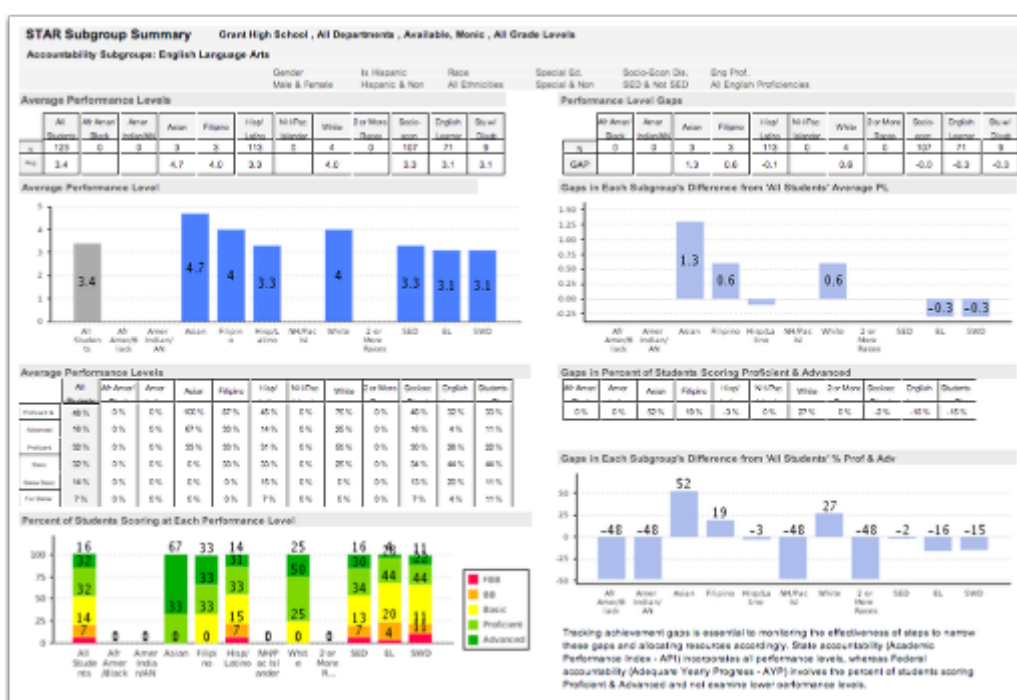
STAR Subgroup Summary Grant High School , All Departments , Available, Monic , All Grade Levels

Accountability Subgroups: English Language Arts

Gender Male & Female | Is Hispanic Hispanic & Non | Race All Ethnicities | Special Ed. Special & Non | Socio-Econ Dis. SED & Not SED | Eng Prof. All English Proficiencies

Average Performance Levels

| | All Students | Afr Amer/Black | Amer Indian/AN | Asian | Filipino | Hisp/Latino | NHPac Islander | White | 2 or More Races | Socio-econ | English Learner | Stu w/ Disab |
|---|---|---|---|---|---|---|---|---|---|---|---|---|
| n | 123 | 0 | 0 | 3 | 3 | 113 | 0 | 4 | 0 | 107 | 71 | 9 |
| Avg | 3.4 | | | 4.7 | 4.0 | 3.3 | | 4.0 | | 3.3 | 3.1 | 3.1 |

Performance Level Gaps

| | Afr Amer/Black | Amer Indian/AN | Asian | Filipino | Hisp/Latino | NHPac Islander | White | 2 or More Races | Socio-econ | English Learner | Stu w/ Disab |
|---|---|---|---|---|---|---|---|---|---|---|---|
| n | 0 | 0 | 3 | 3 | 113 | 0 | 4 | 0 | 107 | 71 | 9 |
| GAP | | | 1.3 | 0.6 | -0.1 | | 0.6 | | -0.0 | -0.3 | -0.3 |

Average Performance Level

5 4 3 2 1 0

3.4 4.7 4 3.3 4 3.3 3.1 3.1

All Students | Afr Amer/Black | Amer Indian/AN | Asian | Filipino | Hisp/Latino | NH/Pac Isl | White | 2 or More Races | SED | EL | SWD

Gaps in Each Subgroup's Difference from 'All Students' Average PL

1.50 1.25 1.00 0.75 0.50 0.25 0.00 -0.25

1.3 0.6 0.6 -0.3 -0.3

Afr Amer/Black | Amer Indian/AN | Asian | Filipino | Hisp/Latino | NH/Pac Isl | White | 2 or More Races | SED | EL | SWD

Average Performance Levels

| | All Students | Afr Amer/Black | Amer Indian | Asian | Filipino | Hisp/Latino | NH/Pac | White | 2 or More | Socioec | English | Students |
|---|---|---|---|---|---|---|---|---|---|---|---|---|
| Proficient & | 48% | 0% | 0% | 100% | 67% | 45% | 0% | 75% | 0% | 46% | 32% | 33% |
| Advanced | 16% | 0% | 0% | 67% | 33% | 14% | 0% | 25% | 0% | 16% | 4% | 11% |
| Proficient | 32% | 0% | 0% | 33% | 33% | 31% | 0% | 50% | 0% | 30% | 28% | 22% |
| Basic | 32% | 0% | 0% | 0% | 33% | 33% | 0% | 25% | 0% | 34% | 44% | 44% |
| Below Basic | 14% | 0% | 0% | 0% | 0% | 15% | 0% | 0% | 0% | 13% | 20% | 11% |
| Far Below | 7% | 0% | 0% | 0% | 0% | 7% | 0% | 0% | 0% | 7% | 4% | 11% |

Gaps in Percent of Students Scoring Proficient & Advanced

| Afr Amer | Amer | Asian | Filipino | Hisp/ | NH/Pac | White | 2 or More | Socioec | English | Students |
|---|---|---|---|---|---|---|---|---|---|---|
| 0% | 0% | 52% | 19% | -3% | 0% | 27% | 0% | -2% | -16% | -15% |

Gaps in Each Subgroup's Difference from 'All Students' % Prof & Adv

50 25 0 -25 -50

-48 -48 52 19 -3 -48 27 -48 -2 -16 -15

Afr Amer/Black | Amer Indian/AN | Asian | Filipino | Hisp/Latino | NH/Pac Isl | White | 2 or More Races | SED | EL | SWD

Percent of Students Scoring at Each Performance Level

100 75 50 25 0

16 32 32 14 7 | 0 | 0 | 67 33 0 | 33 33 33 0 | 14 31 33 15 7 | 0 | 25 50 25 0 | 0 | 16 30 34 13 7 | 4 28 44 20 4 | 11 22 44 11

All Students | Afr Amer/Black | Amer Indian/AN | Asian | Filipino | Hisp/Latino | NH/Pac Islander | White | 2 or More R...| SED | EL | SWD

FBB
BB
Basic
Proficient
Advanced

Tracking achievement gaps is essential to monitoring the effectiveness of steps to narrow these gaps and allocating resources accordingly. State accountability (Academic Performance Index - API) incorporates all performance levels, whereas Federal accountability (Adequate Yearly Progress - AYP) involves the percent of students scoring Proficient & Advanced and not examine lower performance levels.